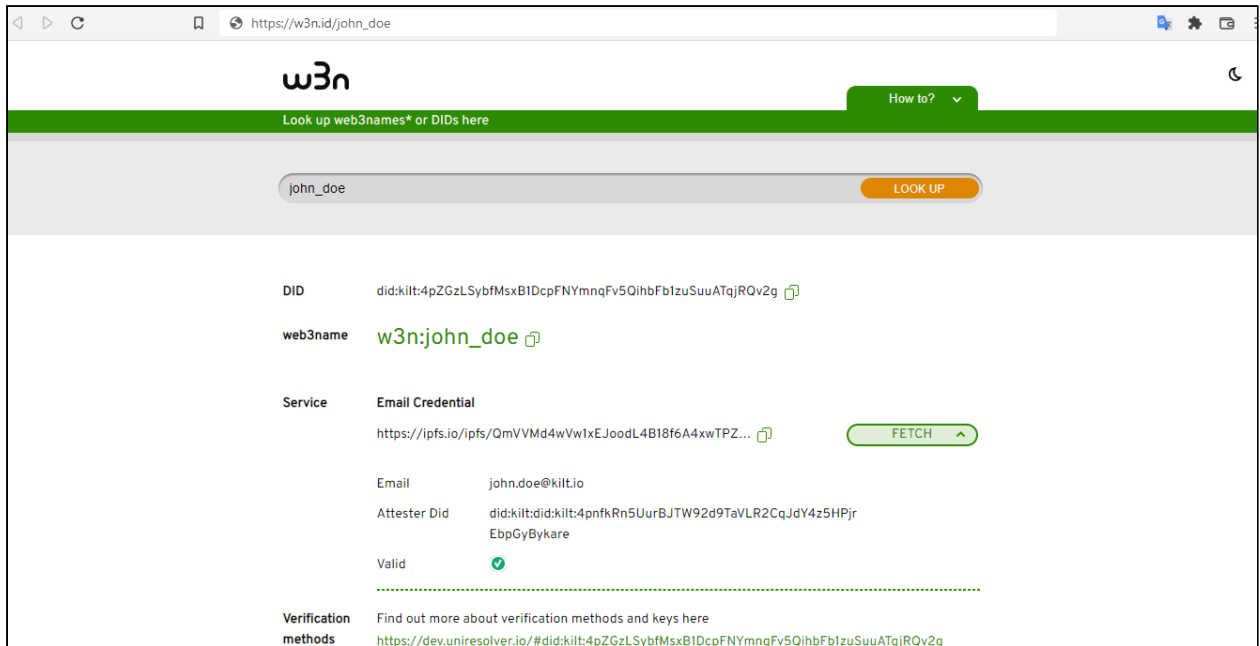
https://w3n.id/john_doe

w3n

How to?

Look up web3names* or DIDs here

john_doe

LOOK UP

DID did:kilt:4pZGzLSybfMsxB1DcpFNYmnqFv5QihbFb1zuSuuATqjRQv2g

web3name w3n:john_doe

Service Email Credential

https://ipfs.io/ipfs/QmVVMd4wVw1xEJoodL4B18f6A4xwTPZ...

FETCH

Email john.doe@kilt.io

Attester Did did:kilt:did:kilt:4pnfkRn5UurBJTW92d9TaVLR2CqJdY4z5HPjrEbpGyBykare

Valid

Verification methods Find out more about verification methods and keys here

https://dev.uniresolver.io/#did:kilt:4pZGzLSybfMsxB1DcpFNYmnqFv5QihbFb1zuSuuATqjRQv2g